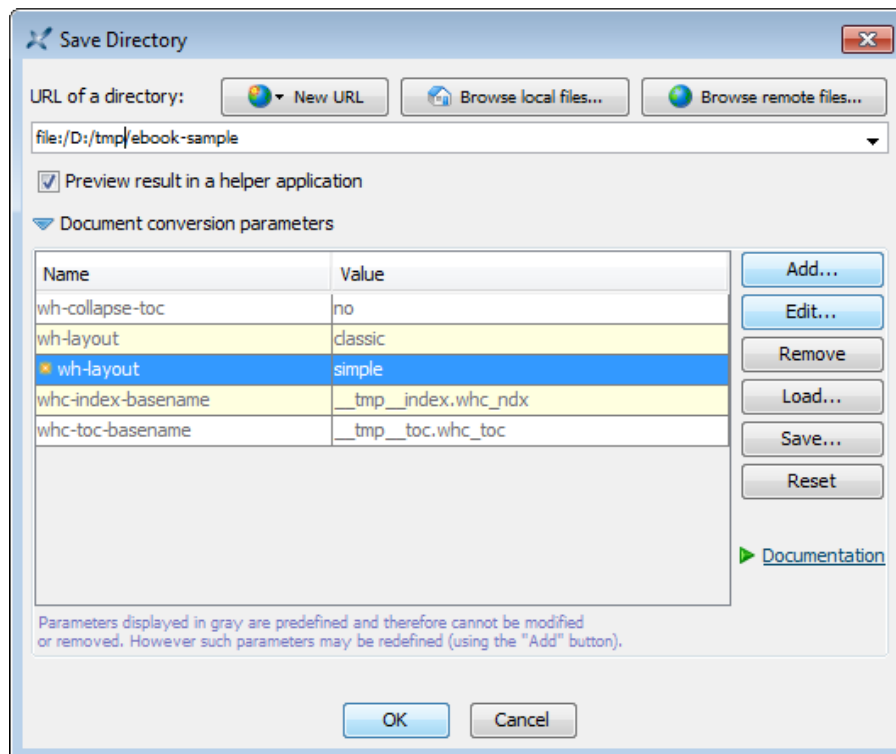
Save Directory

URL of a directory:

New URL

Browse local files...

Browse remote files...

file:/D:/tmp/ebook-sample

Preview result in a helper application

Document conversion parameters

| Name | Value |
|---|---|
| wh-collapse-toc | no |
| wh-layout | classic |
| wh-layout | simple |
| whc-index-basename | __tmp__index.whc_ndx |
| whc-toc-basename | __tmp__toc.whc_toc |

Add...

Edit...

Remove

Load...

Save...

Reset

Documentation

Parameters displayed in gray are predefined and therefore cannot be modified or removed. However such parameters may be redefined (using the "Add" button).

OK

Cancel